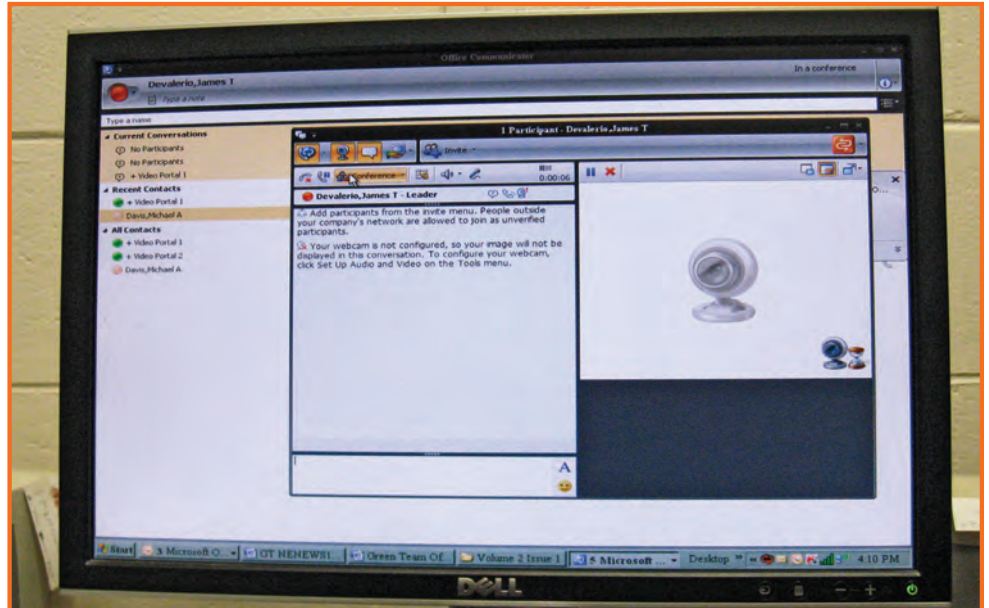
Office Communicator

Devalerio,James T

Type a note

In a conference

Type a name

Current Conversations
No Participants
No Participants
+ Video Portal 1

Recent Contacts
+ Video Portal 1
Davis,Michael A

All Contacts
+ Video Portal 1
+ Video Portal 2
Davis,Michael A

1 Participant - Devalerio,James T

Invite

Conference

0:00:06

Devalerio,James T - Leader

Add participants from the invite menu. People outside your company's network are allowed to join as unverified participants.

Your webcam is not configured, so your image will not be displayed in this conversation. To configure your webcam, click Set Up Audio and Video on the Tools menu.

A

Start | 3 Microsoft O... | GT NENEWS1... | Green Team Of... | Volume 2 Issue 1 | 5 Microsoft ... | Desktop | 4:10 PM

DELL